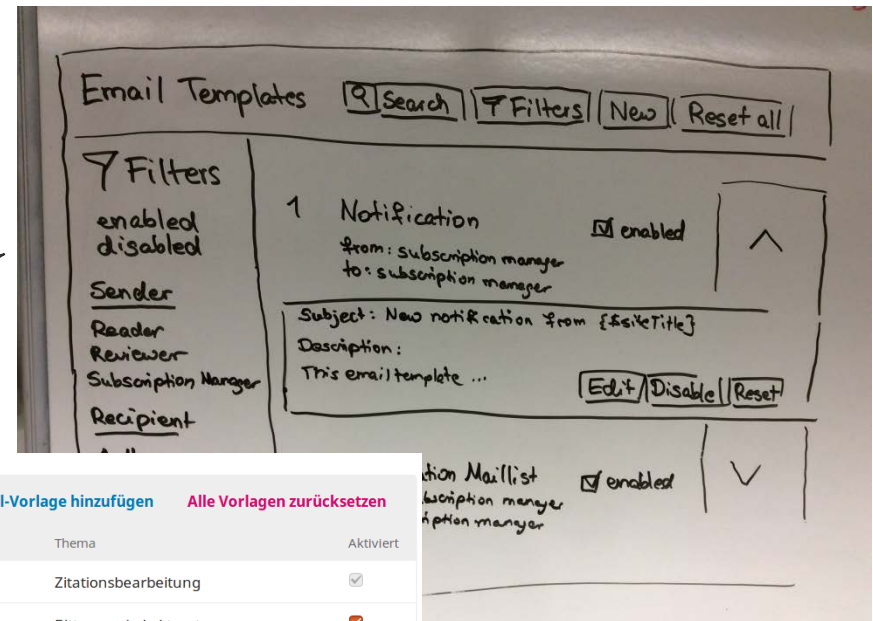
Email Templates Search Filters New Reset all

Filters
enabled
disabled
Sender
Reader
Reviewer
Subscription Manager
Recipient

1 Notification
from: subscription manager
to: subscription manager
☑ enabled

Subject: New notification from {$siteTitle}
Description:
This email template ...
Edit Disable Reset

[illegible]tion Maillist
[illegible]bscription manager
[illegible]iption manager
☑ enabled

l-Vorlage hinzufügen Alle Vorlagen zurücksetzen

| Thema | Aktiviert |
|---|---|
| Zitationsbearbeitung | ✓ |
| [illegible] | ✓ |